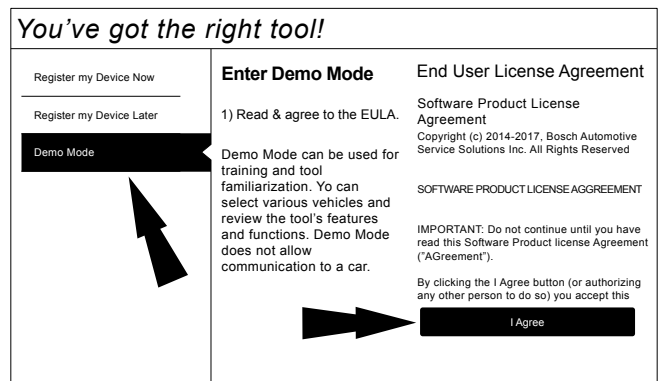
You've got the right tool!

Register my Device Now

Register my Device Later

Demo Mode

Enter Demo Mode

1) Read & agree to the EULA.

Demo Mode can be used for training and tool familiarization. Yo can select various vehicles and review the tool's features and functions. Demo Mode does not allow communication to a car.

End User License Agreement

Software Product License Agreement

Copyright (c) 2014-2017, Bosch Automotive Service Solutions Inc. All Rights Reserved

SOFTWARE PRODUCT LICENSE AGGREEMENT

IMPORTANT: Do not continue until you have read this Software Product license Agreement ("AGreement").

By clicking the I Agree button (or authorizing any other person to do so) you accept this

I Agree